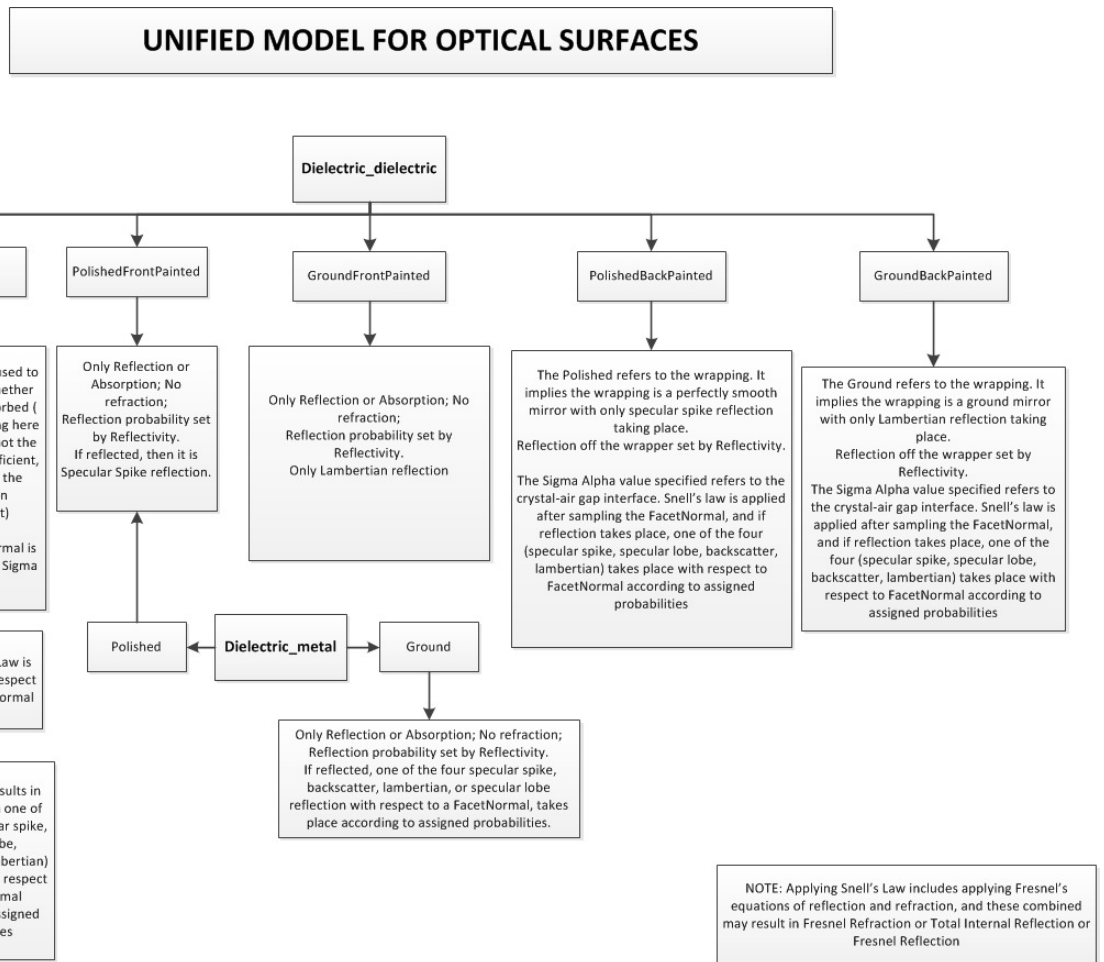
UNIFIED MODEL FOR OPTICAL SURFACES

Dielectric_dielectric

PolishedFrontPainted

GroundFrontPainted

PolishedBackPainted

GroundBackPainted

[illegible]sed to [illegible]ether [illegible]orbed ( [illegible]g here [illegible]ot the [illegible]ficient, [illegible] the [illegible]n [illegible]t)

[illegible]rmal is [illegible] Sigma

Only Reflection or Absorption; No refraction; Reflection probability set by Reflectivity. If reflected, then it is Specular Spike reflection.

Only Reflection or Absorption; No refraction; Reflection probability set by Reflectivity. Only Lambertian reflection

The Polished refers to the wrapping. It implies the wrapping is a perfectly smooth mirror with only specular spike reflection taking place. Reflection off the wrapper set by Reflectivity.

The Sigma Alpha value specified refers to the crystal-air gap interface. Snell's law is applied after sampling the FacetNormal, and if reflection takes place, one of the four (specular spike, specular lobe, backscatter, lambertian) takes place with respect to FacetNormal according to assigned probabilities

The Ground refers to the wrapping. It implies the wrapping is a ground mirror with only Lambertian reflection taking place. Reflection off the wrapper set by Reflectivity. The Sigma Alpha value specified refers to the crystal-air gap interface. Snell's law is applied after sampling the FacetNormal, and if reflection takes place, one of the four (specular spike, specular lobe, backscatter, lambertian) takes place with respect to FacetNormal according to assigned probabilities

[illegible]aw is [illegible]espect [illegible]ormal

Polished

Dielectric_metal

Ground

Only Reflection or Absorption; No refraction; Reflection probability set by Reflectivity. If reflected, one of the four specular spike, backscatter, lambertian, or specular lobe reflection with respect to a FacetNormal, takes place according to assigned probabilities.

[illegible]sults in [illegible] one of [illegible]r spike, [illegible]be, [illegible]bertian) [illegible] respect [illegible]mal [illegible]signed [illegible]es

NOTE: Applying Snell's Law includes applying Fresnel's equations of reflection and refraction, and these combined may result in Fresnel Refraction or Total Internal Reflection or Fresnel Reflection